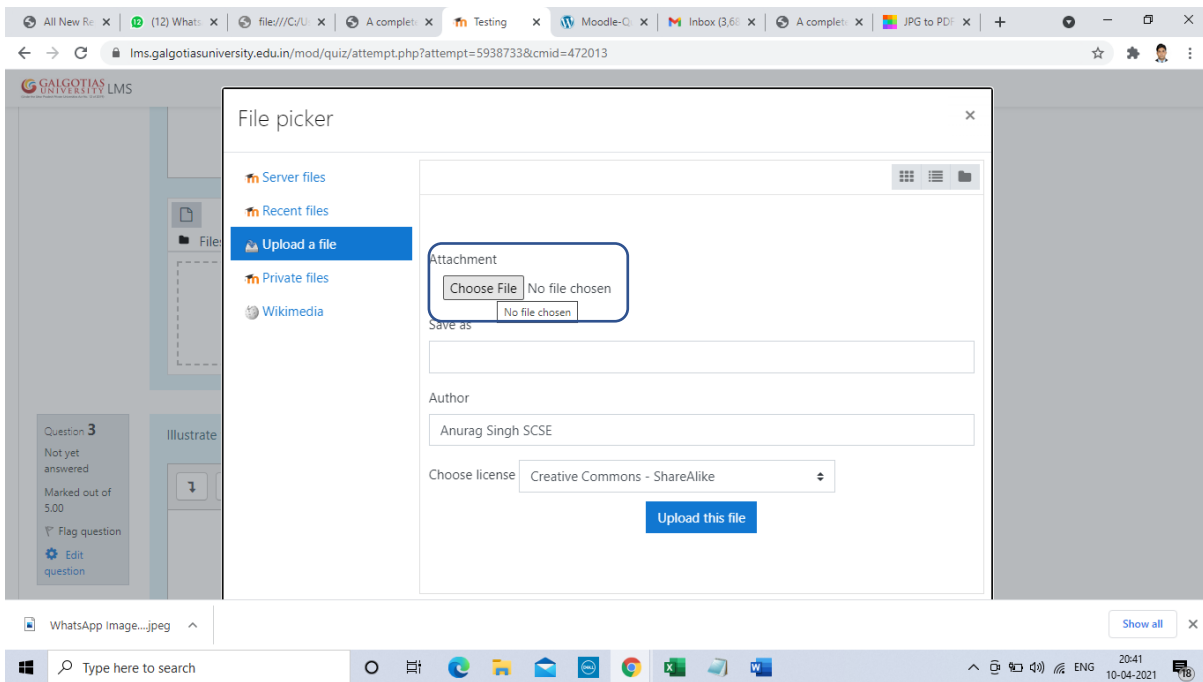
All New Re ×
(12) Whats ×
file:///C:/U ×
A complet ×
Testing ×
Moodle-Q ×
Inbox (3,6 ×
A complet ×
JPG to PDF ×
+

lms.galgotiasuniversity.edu.in/mod/quiz/attempt.php?attempt=5938733&cmid=472013

GALGOTIAS UNIVERSITY LMS

File picker
×

Server files
Recent files
Upload a file
Private files
Wikimedia

Attachment
Choose File No file chosen
No file chosen
Save as

Author
Anurag Singh SCSE

Choose license Creative Commons - ShareAlike

Upload this file

Files

Question 3
Not yet answered
Marked out of 5.00
Flag question
Edit question

Illustrate

WhatsApp Image....jpeg
Show all
×

Type here to search
ENG
20:41
10-04-2021
18